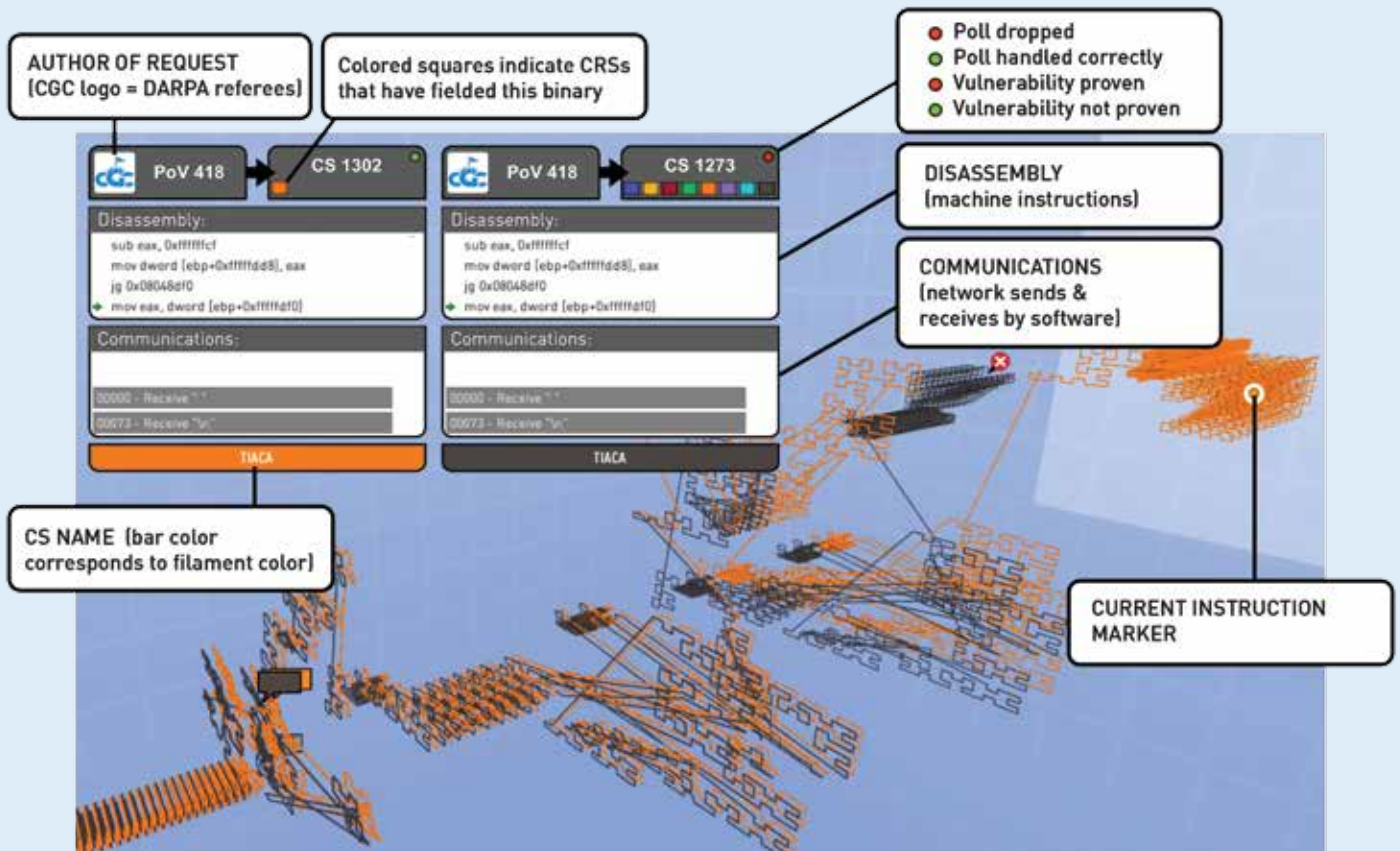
AUTHOR OF REQUEST
(CGC logo = DARPA referees)

Colored squares indicate CRSs that have fielded this binary

Poll dropped
Poll handled correctly
Vulnerability proven
Vulnerability not proven

CGC PoV 418

CS 1302

Disassembly:

sub eax, 0xffffffcf
mov dword [ebp+0xfffffdd8], eax
jg 0x08048df0
mov eax, dword [ebp+0xfffffdf0]

Communications:

00000 - Receive " "
00073 - Receive "\n"

TIACA

CGC PoV 418

CS 1273

Disassembly:

sub eax, 0xffffffcf
mov dword [ebp+0xfffffdd8], eax
jg 0x08048df0
mov eax, dword [ebp+0xfffffdf0]

Communications:

00000 - Receive " "
00073 - Receive "\n"

TIACA

DISASSEMBLY
(machine instructions)

COMMUNICATIONS
(network sends & receives by software)

CS NAME (bar color corresponds to filament color)

CURRENT INSTRUCTION MARKER